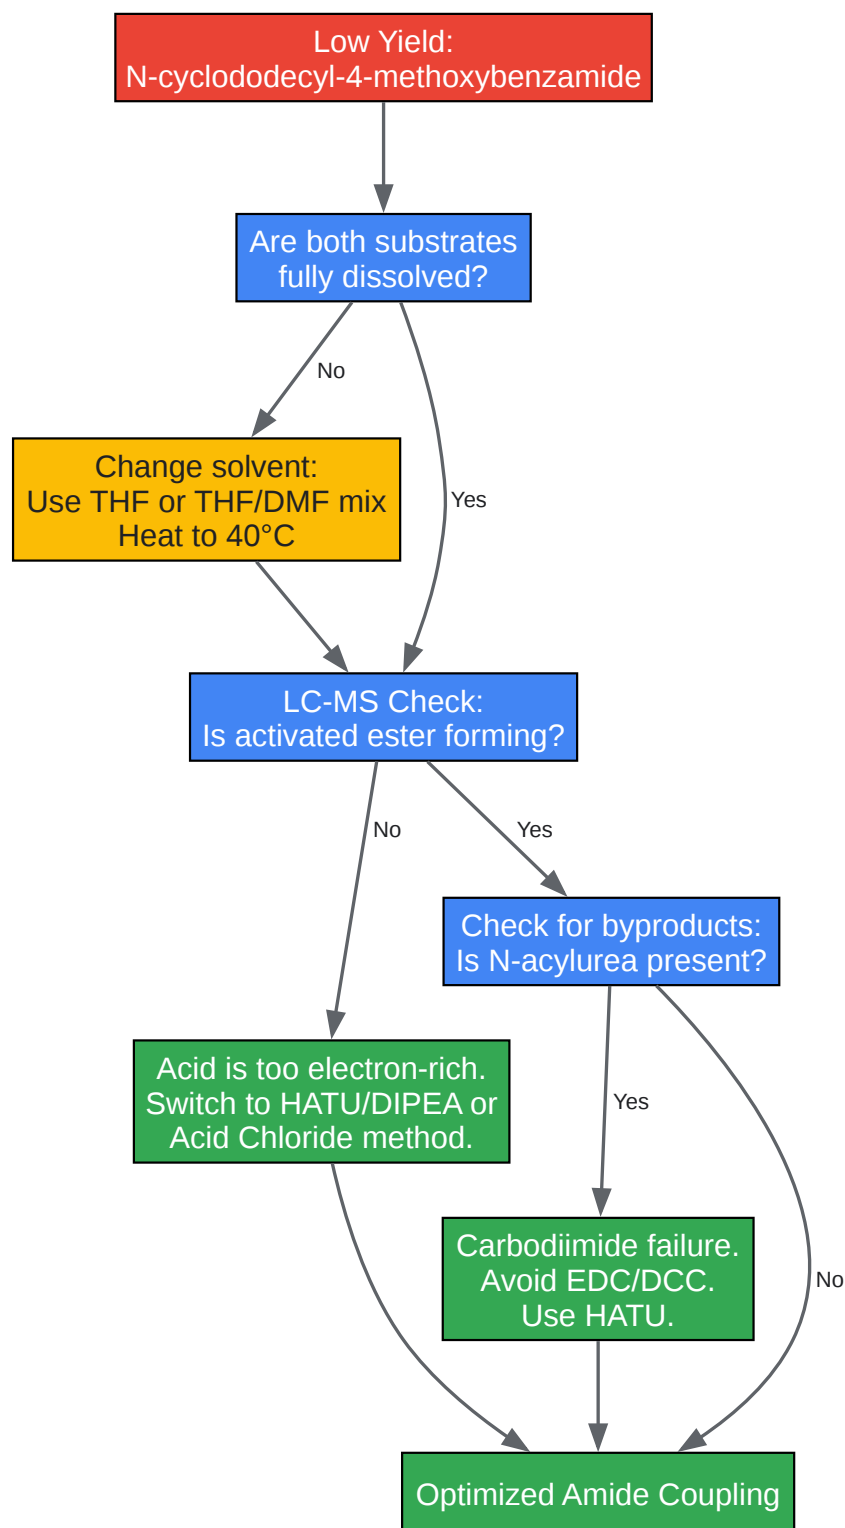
Low Yield:
N-cyclododecyl-4-methoxybenzamide

Are both substrates fully dissolved?

No

Yes

Change solvent:
Use THF or THF/DMF mix
Heat to 40°C

LC-MS Check:
Is activated ester forming?

No

Yes

Check for byproducts:
Is N-acylurea present?

Acid is too electron-rich.
Switch to HATU/DIPEA or Acid Chloride method.

Yes

No

Carbodiimide failure.
Avoid EDC/DCC.
Use HATU.

Optimized Amide Coupling